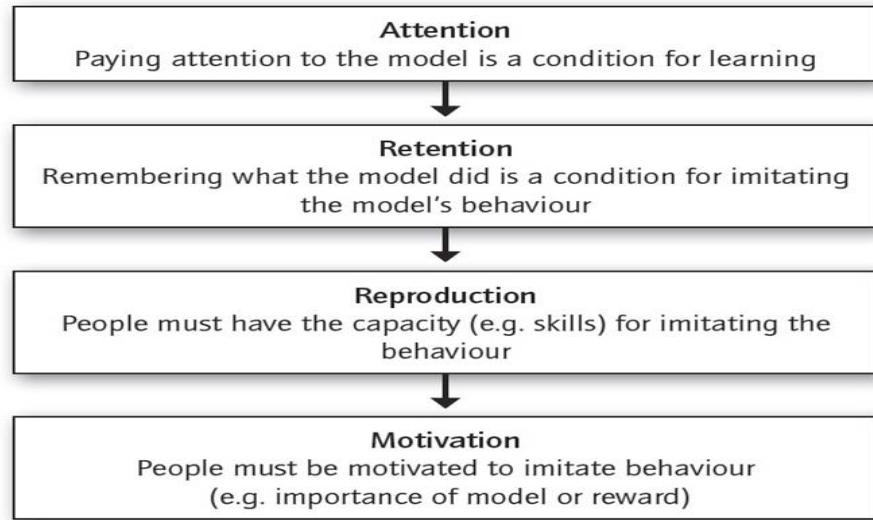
Attention
Paying attention to the model is a condition for learning

Retention
Remembering what the model did is a condition for imitating the model's behaviour

Reproduction
People must have the capacity (e.g. skills) for imitating the behaviour

Motivation
People must be motivated to imitate behaviour (e.g. importance of model or reward)